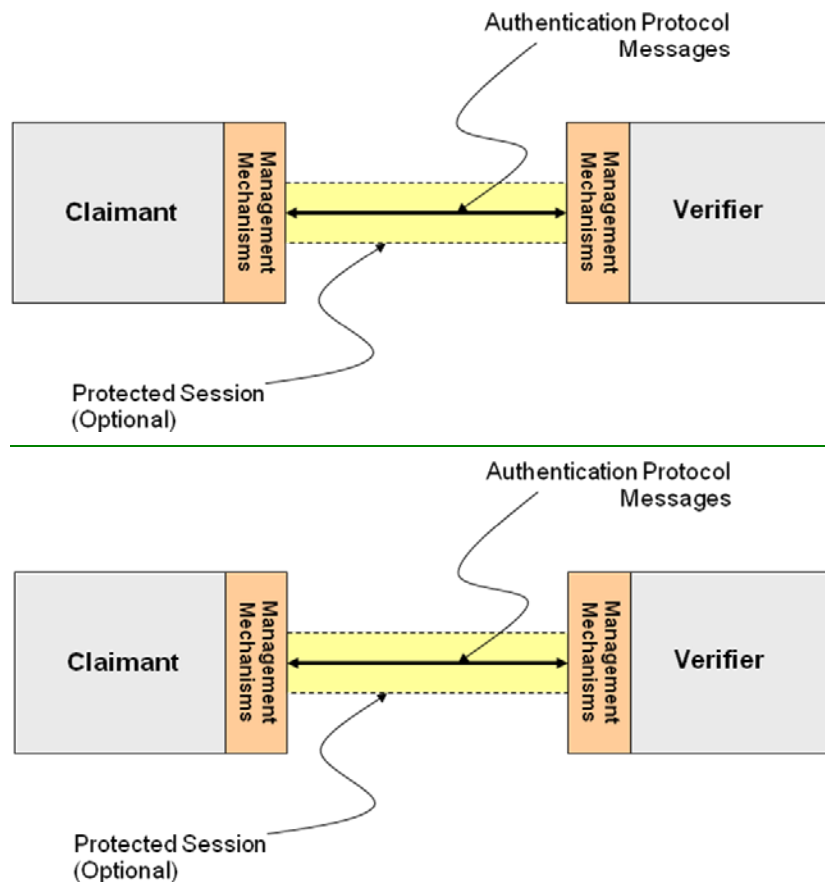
Authentication Protocol Messages

Claimant

Management Mechanisms

Management Mechanisms

Verifier

Protected Session (Optional)

Authentication Protocol Messages

Claimant

Management Mechanisms

Management Mechanisms

Verifier

Protected Session (Optional)